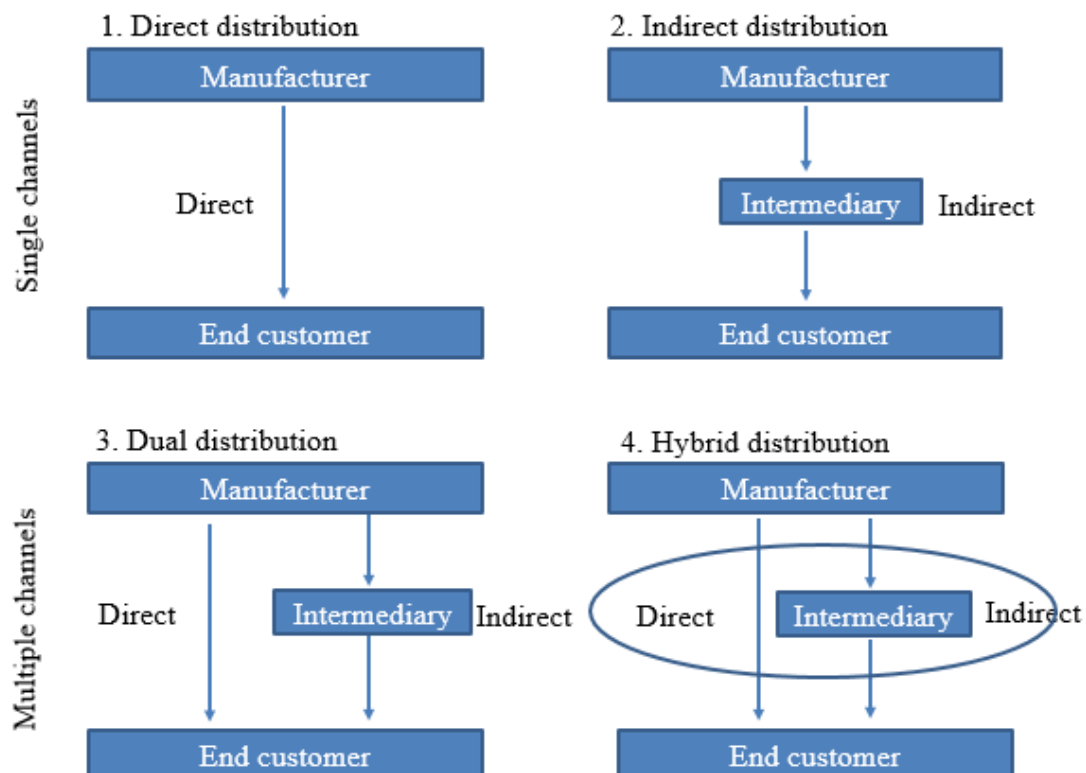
Single channels

1. Direct distribution

Manufacturer

Direct

End customer

2. Indirect distribution

Manufacturer

Intermediary

Indirect

End customer

Multiple channels

3. Dual distribution

Manufacturer

Direct

Intermediary

Indirect

End customer

4. Hybrid distribution

Manufacturer

Direct

Intermediary

Indirect

End customer